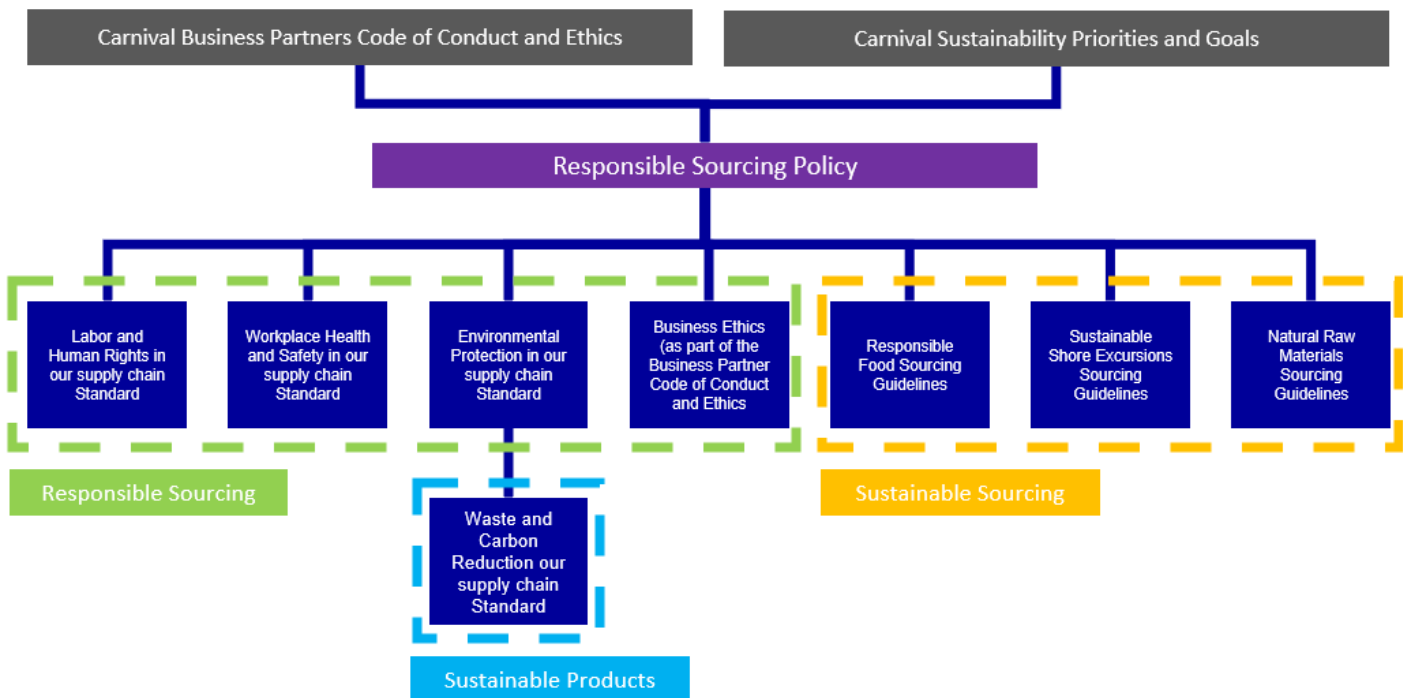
Carnival Business Partners Code of Conduct and Ethics

Carnival Sustainability Priorities and Goals

Responsible Sourcing Policy

Labor and Human Rights in our supply chain Standard

Workplace Health and Safety in our supply chain Standard

Environmental Protection in our supply chain Standard

Business Ethics (as part of the Business Partner Code of Conduct and Ethics

Responsible Food Sourcing Guidelines

Sustainable Shore Excursions Sourcing Guidelines

Natural Raw Materials Sourcing Guidelines

Responsible Sourcing

Waste and Carbon Reduction our supply chain Standard

Sustainable Sourcing

Sustainable Products